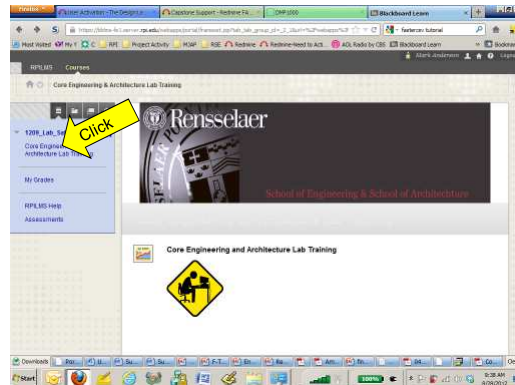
Firefox | Intel Activation - The Design Lo... | Capstone Support - Redmine FA... | CMP 1000 | Blackboard Learn

https://bbles-fe1.server.rpi.edu/webapps/portal/frameset.jsp?tab_tab_group_id=_2_1&url=%2Fwebapps%2F

Most Visited | My Y | RPI | Project Activity | MOAP | RSE | Redmine | Redmine-Need to Act | AOL Radio by CBS | Blackboard Learn

Mark Anderson

RPILMS | Courses

Core Engineering & Architecture Lab Training

1209_Lab_Se...

Click

Core Engine... Architecture Lab Tra...

My Grades

RPILMS Help

Assessments

Rensselaer

School of Engineering & School of Architecture

Core Engineering and Architecture Lab Training

Downloads

Start

9:38 AM